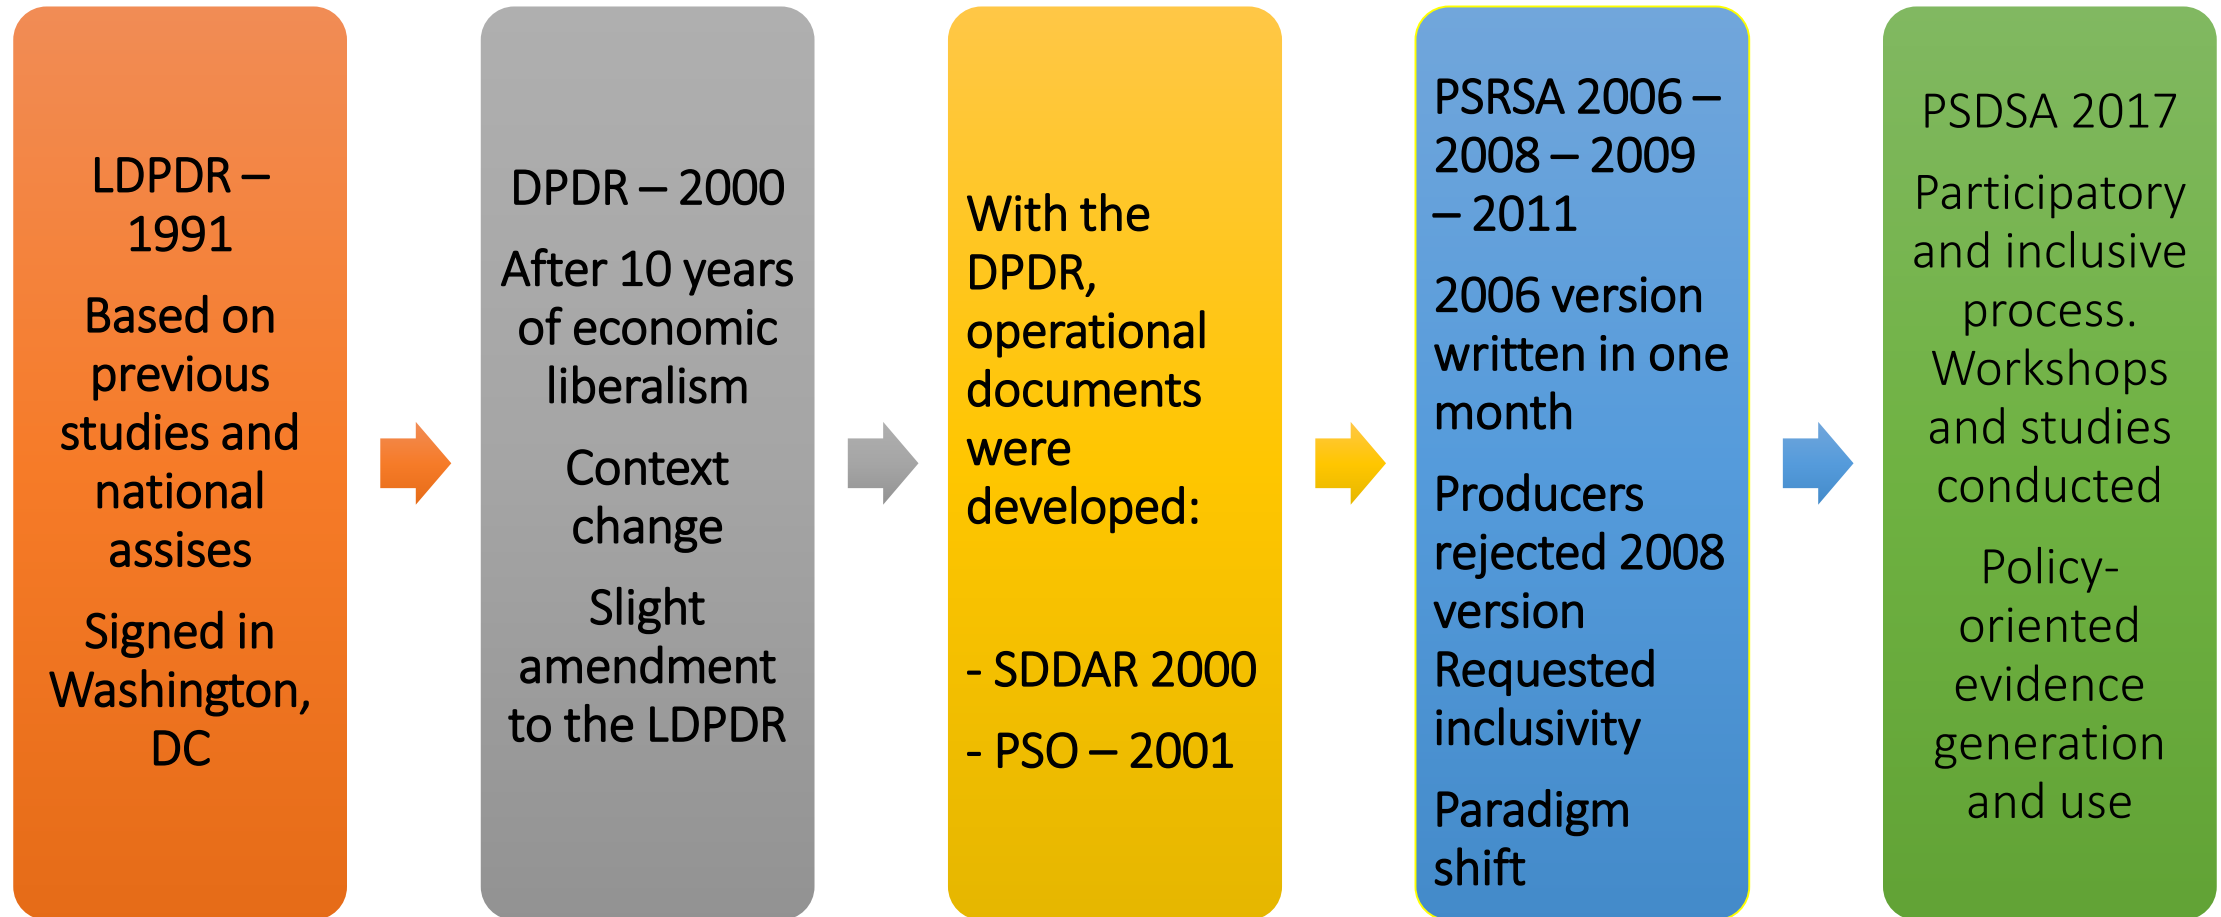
LDPDR – 1991

Based on previous studies and national assises

Signed in Washington, DC

DPDR – 2000

After 10 years of economic liberalism

Context change

Slight amendment to the LDPDR

With the DPDR, operational documents were developed:

- SDDAR 2000

- PSO – 2001

PSRSA 2006 – 2008 – 2009 – 2011

2006 version written in one month

Producers rejected 2008 version Requested inclusivity

Paradigm shift

PSDSA 2017

Participatory and inclusive process. Workshops and studies conducted

Policy-oriented evidence generation and use